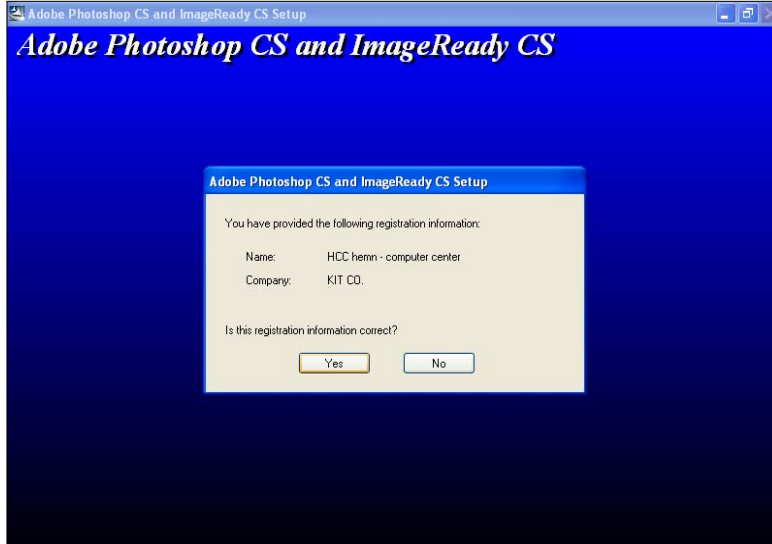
Adobe Photoshop CS and ImageReady CS Setup

Adobe Photoshop CS and ImageReady CS

Adobe Photoshop CS and ImageReady CS Setup

You have provided the following registration information:

Name: HCC hemn - computer center

Company: KIT CO.

Is this registration information correct?

Yes No